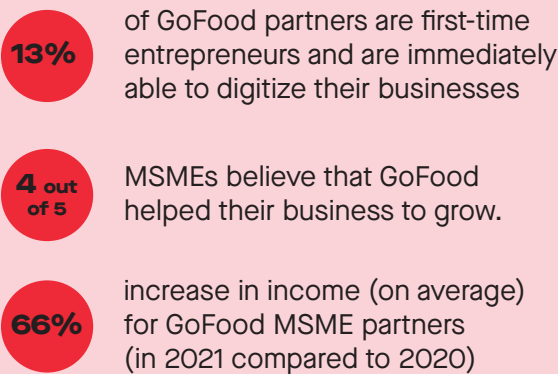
13%

of GoFood partners are first-time entrepreneurs and are immediately able to digitize their businesses

4 out of 5

MSMEs believe that GoFood helped their business to grow.

66%

increase in income (on average) for GoFood MSME partners (in 2021 compared to 2020)